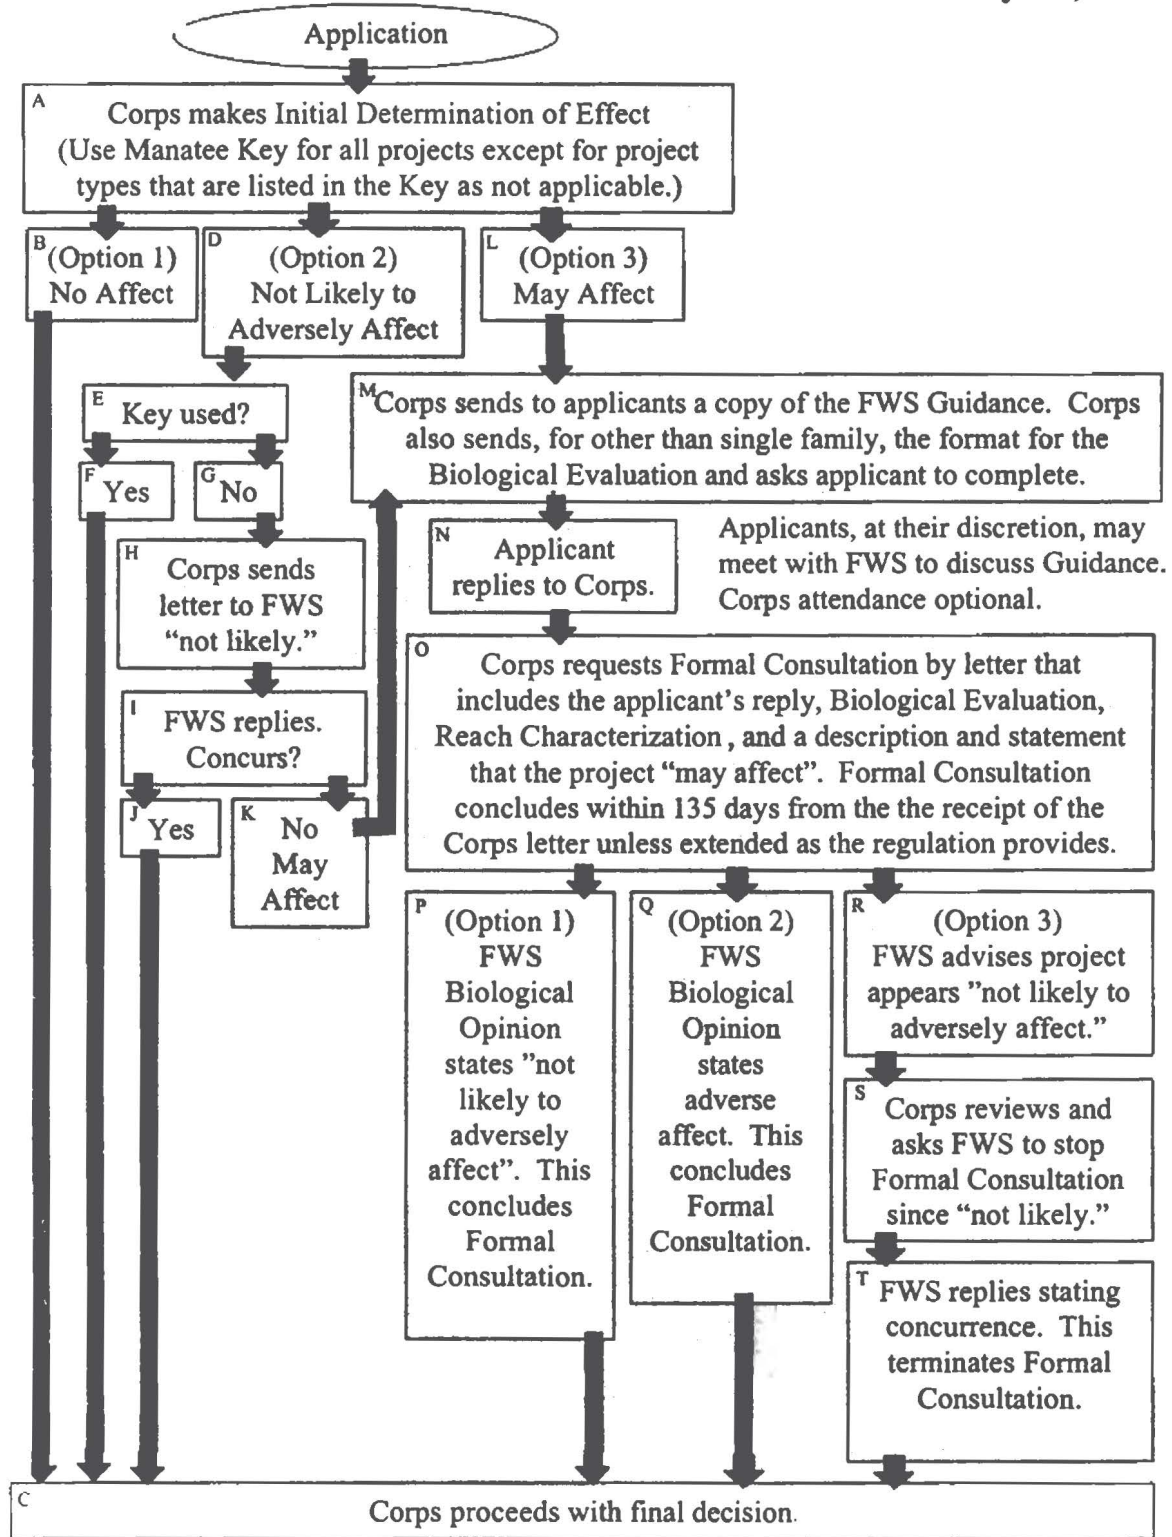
Application

A Corps makes Initial Determination of Effect (Use Manatee Key for all projects except for project types that are listed in the Key as not applicable.)

B (Option 1) No Affect

D (Option 2) Not Likely to Adversely Affect

L (Option 3) May Affect

E Key used?

F Yes

G No

H Corps sends letter to FWS "not likely."

I FWS replies. Concurs?

J Yes

K No May Affect

M Corps sends to applicants a copy of the FWS Guidance. Corps also sends, for other than single family, the format for the Biological Evaluation and asks applicant to complete.

N Applicant replies to Corps.

Applicants, at their discretion, may meet with FWS to discuss Guidance. Corps attendance optional.

O Corps requests Formal Consultation by letter that includes the applicant's reply, Biological Evaluation, Reach Characterization, and a description and statement that the project "may affect". Formal Consultation concludes within 135 days from the the receipt of the Corps letter unless extended as the regulation provides.

P (Option 1) FWS Biological Opinion states "not likely to adversely affect". This concludes Formal Consultation.

Q (Option 2) FWS Biological Opinion states adverse affect. This concludes Formal Consultation.

R (Option 3) FWS advises project appears "not likely to adversely affect."

S Corps reviews and asks FWS to stop Formal Consultation since "not likely."

T FWS replies stating concurrence. This terminates Formal Consultation.

C Corps proceeds with final decision.